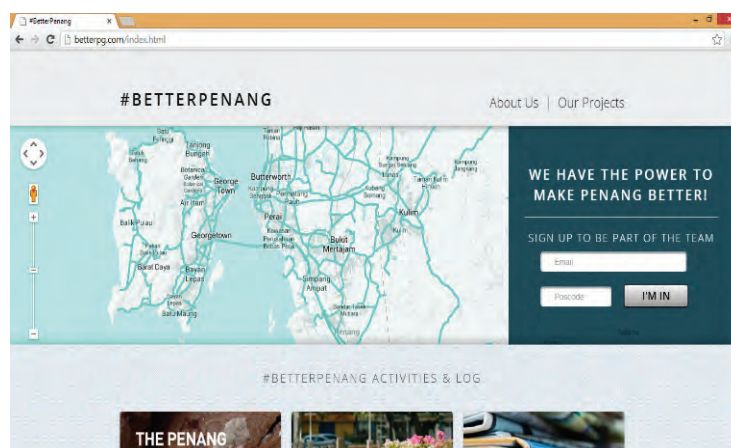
#BetterPenang ×

betterpg.com/index.html

#BETTERPENANG

About Us | Our Projects

Tanjung Bungah
George Town
Butterworth
Air Itam
Balik Pulau
Georgetown
Perai
Bukit Mertajam
Bayan Lepas
Bayan Baru
Simpang Ampat
Kulim
Batu Maung

WE HAVE THE POWER TO MAKE PENANG BETTER!

SIGN UP TO BE PART OF THE TEAM

Email

Poscode

I'M IN

#BETTERPENANG ACTIVITIES & LOG

THE PENANG